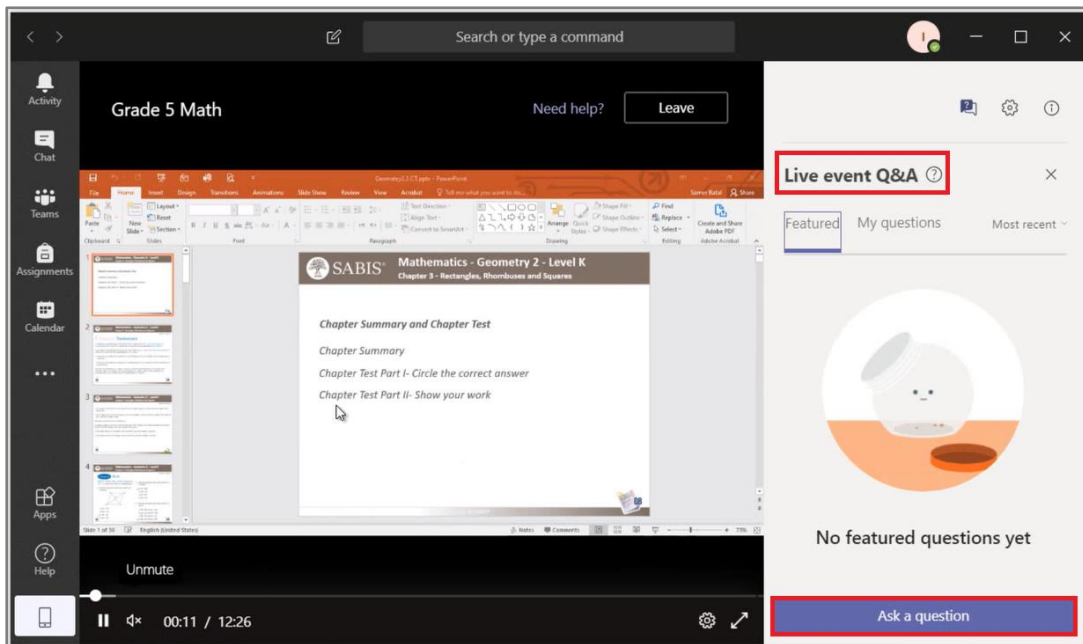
Search or type a command

Activity

Chat

Teams

Assignments

Calendar

...

Apps

Help

Grade 5 Math

Need help?

Leave

Geometry2.3.CT.pptx - PowerPoint

File Home Insert Design Transitions Animations Slide Show Review View Acrobat Tell me what you want to do

Paste New Slide Layout Reset Section Clipboard Slides Font Paragraph Drawing Editing Adobe Acrobat

Text Direction Align Text Convert to SmartArt Arrange Quick Styles Shape Fill Shape Outline Shape Effects Find Replace Select Create and Share Adobe PDF

SABIS®

Mathematics - Geometry 2 - Level K

Chapter 3 - Rectangles, Rhombuses and Squares

Chapter Summary and Chapter Test

Chapter Summary

Chapter Test Part I- Circle the correct answer

Chapter Test Part II- Show your work

Slide 1 of 30 English (United States) Notes Comments 73%

Unmute

00:11 / 12:26

Live event Q&A

Featured My questions Most recent

No featured questions yet

Ask a question